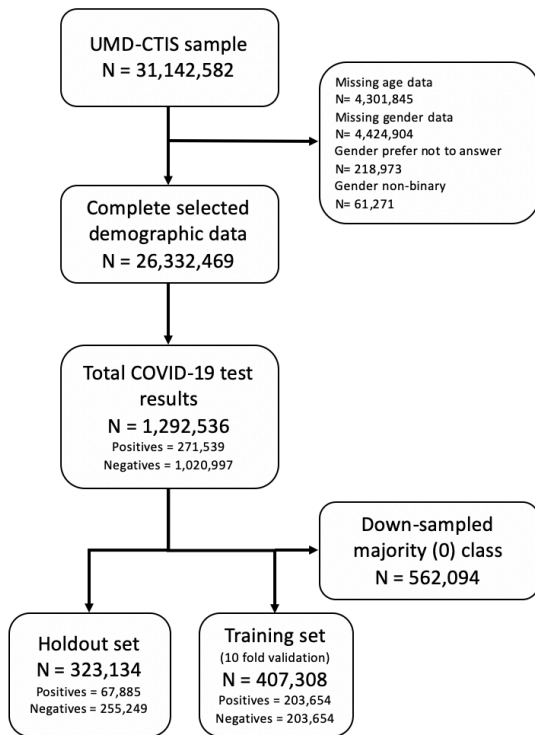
UMD-CTIS sample
N = 31,142,582

Missing age data
N= 4,301,845
Missing gender data
N= 4,424,904
Gender prefer not to answer
N= 218,973
Gender non-binary
N= 61,271

Complete selected demographic data
N = 26,332,469

Total COVID-19 test results
N = 1,292,536
Positives = 271,539
Negatives = 1,020,997

Down-sampled majority (0) class
N = 562,094

Holdout set
N = 323,134
Positives = 67,885
Negatives = 255,249

Training set
(10 fold validation)
N = 407,308
Positives = 203,654
Negatives = 203,654